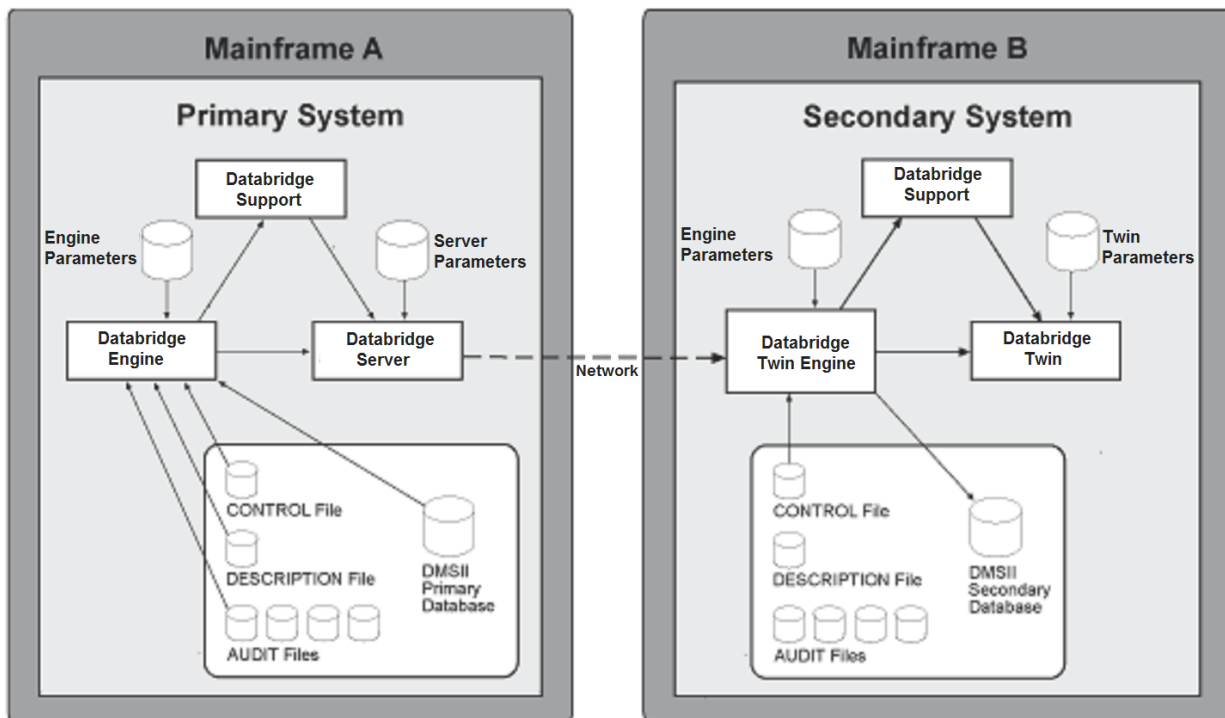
Mainframe A

Primary System

Databridge Support

Engine Parameters

Server Parameters

Databridge Engine

Databridge Server

CONTROL File

DESCRIPTION File

AUDIT Files

DMSII Primary Database

Network

Mainframe B

Secondary System

Databridge Support

Engine Parameters

Twin Parameters

Databridge Twin Engine

Databridge Twin

CONTROL File

DESCRIPTION File

AUDIT Files

DMSII Secondary Database